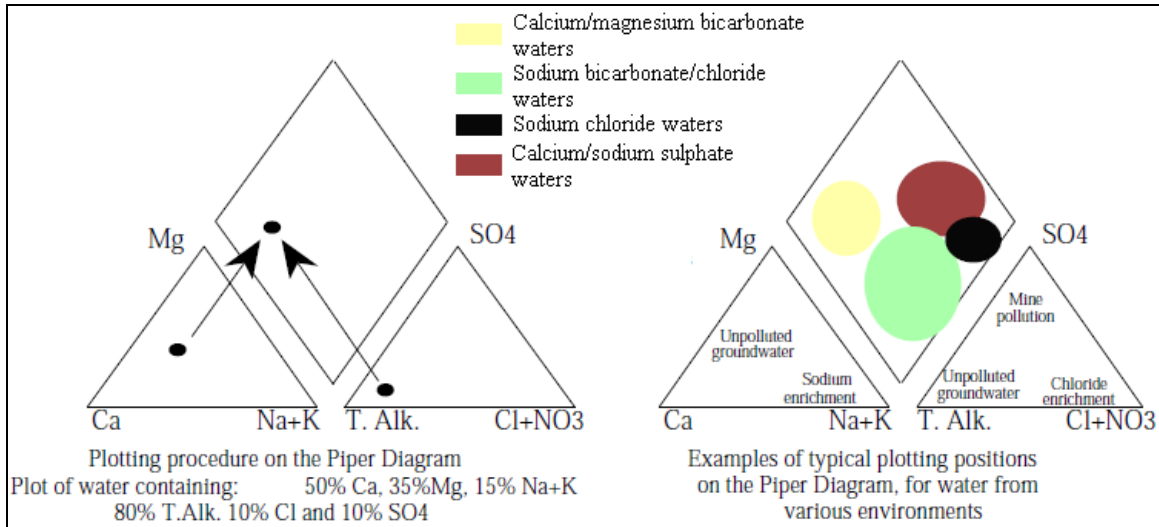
Calcium/magnesium bicarbonate waters

Sodium bicarbonate/chloride waters

Sodium chloride waters

Calcium/sodium sulphate waters

Mg

SO4

Ca

Na+K

T. Alk.

Cl+NO3

Plotting procedure on the Piper Diagram

Plot of water containing: 50% Ca, 35%Mg, 15% Na+K
80% T.Alk. 10% Cl and 10% SO4

Mg

SO4

Unpolluted groundwater

Sodium enrichment

Mine pollution

Unpolluted groundwater

Chloride enrichment

Ca

Na+K

T. Alk.

Cl+NO3

Examples of typical plotting positions on the Piper Diagram, for water from various environments